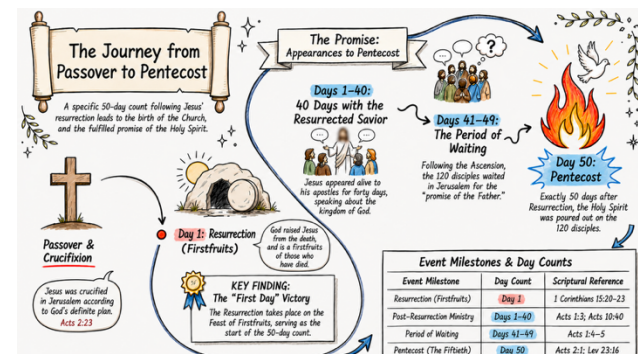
The Journey from Passover to Pentecost

A specific 50-day count following Jesus' resurrection leads to the birth of the Church, and the fulfilled promise of the Holy Spirit.

Passover & Crucifixion

Jesus was crucified in Jerusalem according to God's definite plan. Acts 2:23

Day 1: Resurrection (Firstfruits)

God raised Jesus from the death, and is a firstfruits of those who have died.

KEY FINDING: The "First Day" Victory

The Resurrection takes place on the Feast of Firstfruits, serving as the start of the 50-day count.

The Promise: Appearances to Pentecost

Days 1–40: 40 Days with the Resurrected Savior

Jesus appeared alive to his apostles for forty days, speaking about the kingdom of God.

Days 41–49: The Period of Waiting

Following the Ascension, the 120 disciples waited in Jerusalem for the "promise of the Father."

Day 50: Pentecost

Exactly 50 days after Resurrection, the Holy Spirit was poured out on the 120 disciples.

Event Milestones & Day Counts

| Event Milestone | Day Count | Scriptural Reference |
|---|---|---|
| Resurrection (Firstfruits) | Day 1 | 1 Corinthians 15:20–23 |
| Post-Resurrection Ministry | Days 1–40 | Acts 1:3; Acts 10:40 |
| Period of Waiting | Days 41–49 | Acts 1:4–5 |
| Pentecost (The Fiftieth) | Day 50 | Acts 2:1; Lev 23:16 |